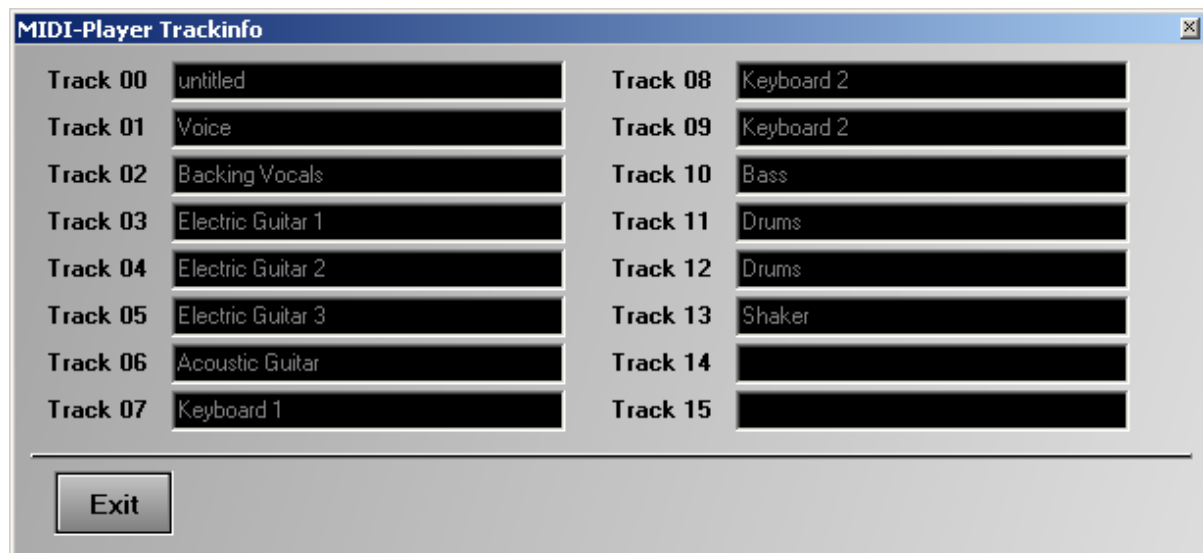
MIDI-Player Trackinfo

Track 00 untitled
Track 01 Voice
Track 02 Backing Vocals
Track 03 Electric Guitar 1
Track 04 Electric Guitar 2
Track 05 Electric Guitar 3
Track 06 Acoustic Guitar
Track 07 Keyboard 1

Track 08 Keyboard 2
Track 09 Keyboard 2
Track 10 Bass
Track 11 Drums
Track 12 Drums
Track 13 Shaker
Track 14
Track 15

Exit